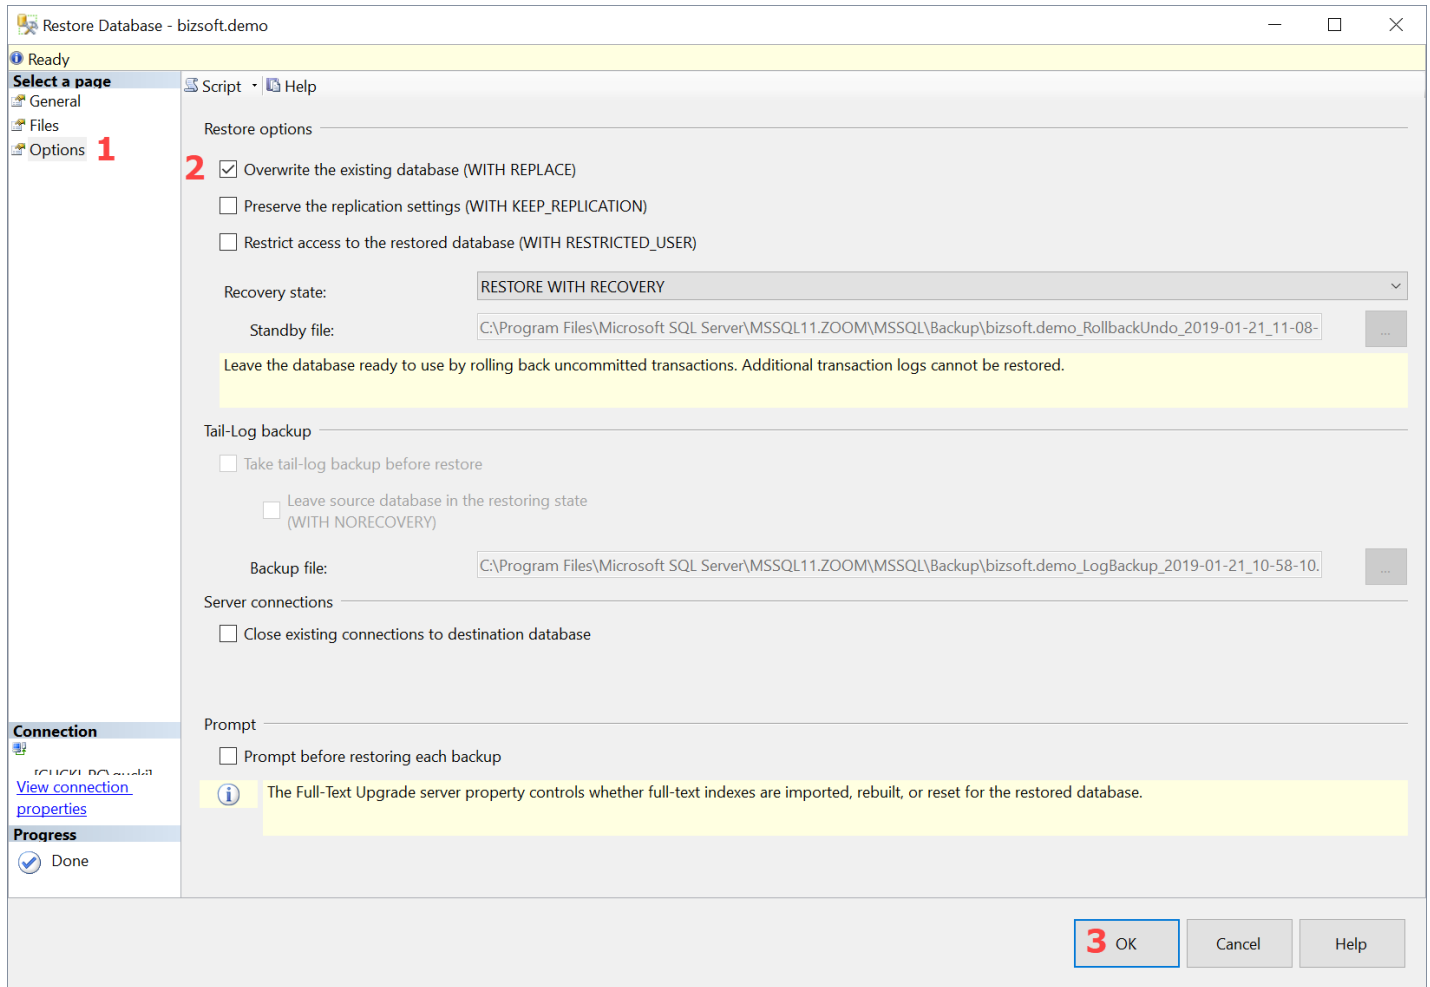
Restore Database - bizsoft.demo

Ready

Select a page
General
Files
Options 1

Script · Help

Restore options

2 Overwrite the existing database (WITH REPLACE)

Preserve the replication settings (WITH KEEP_REPLICATION)

Restrict access to the restored database (WITH RESTRICTED_USER)

Recovery state: RESTORE WITH RECOVERY

Standby file: C:\Program Files\Microsoft SQL Server\MSSQL11.ZOOM\MSSQL\Backup\bizsoft.demo_RollbackUndo_2019-01-21_11-08-

...

Leave the database ready to use by rolling back uncommitted transactions. Additional transaction logs cannot be restored.

Tail-Log backup

Take tail-log backup before restore

Leave source database in the restoring state (WITH NORECOVERY)

Backup file: C:\Program Files\Microsoft SQL Server\MSSQL11.ZOOM\MSSQL\Backup\bizsoft.demo_LogBackup_2019-01-21_10-58-10.

...

Server connections

Close existing connections to destination database

Prompt

Prompt before restoring each backup

The Full-Text Upgrade server property controls whether full-text indexes are imported, rebuilt, or reset for the restored database.

Connection

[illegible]

View connection properties

Progress

Done

3 OK

Cancel

Help